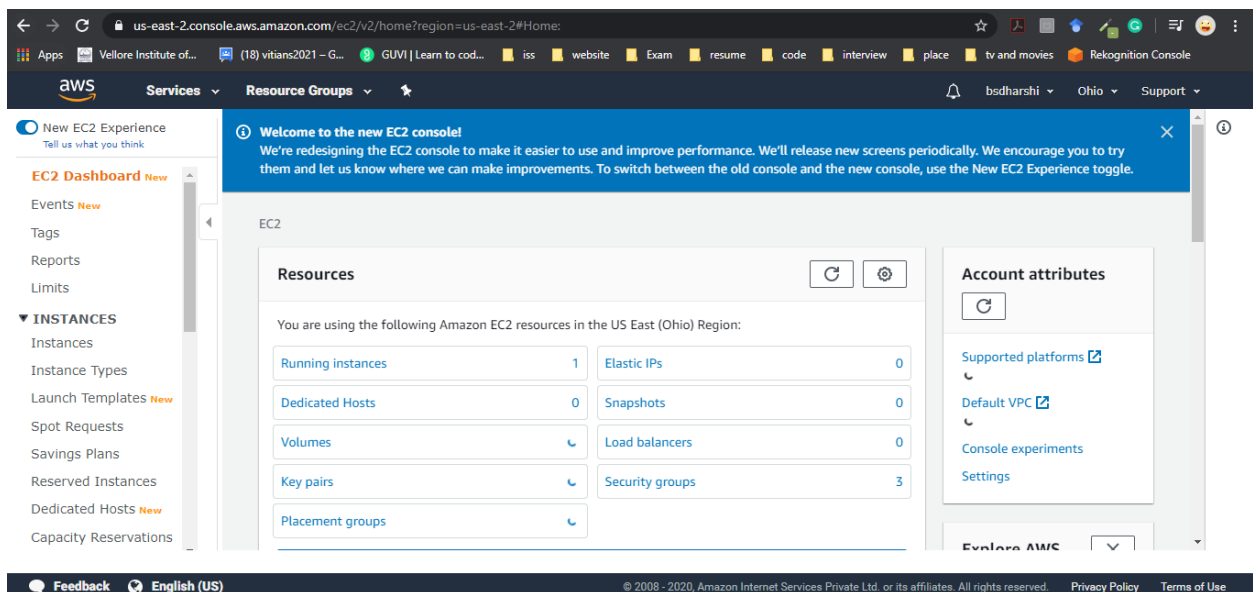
us-east-2.console.aws.amazon.com/ec2/v2/home?region=us-east-2#Home:

Apps Vellore Institute of... (18) vitians2021 – G... GUVI | Learn to cod... iss website Exam resume code interview place tv and movies Rekognition Console

aws Services Resource Groups bsdharshi Ohio Support

New EC2 Experience
Tell us what you think

EC2 Dashboard New
Events New
Tags
Reports
Limits
▼ INSTANCES
Instances
Instance Types
Launch Templates New
Spot Requests
Savings Plans
Reserved Instances
Dedicated Hosts New
Capacity Reservations

Welcome to the new EC2 console!
We're redesigning the EC2 console to make it easier to use and improve performance. We'll release new screens periodically. We encourage you to try them and let us know where we can make improvements. To switch between the old console and the new console, use the New EC2 Experience toggle.

EC2

Resources

You are using the following Amazon EC2 resources in the US East (Ohio) Region:

| | | | |
|---|---|---|---|
| Running instances | 1 | Elastic IPs | 0 |
| Dedicated Hosts | 0 | Snapshots | 0 |
| Volumes | | Load balancers | 0 |
| Key pairs | | Security groups | 3 |
| Placement groups | | | |

Account attributes

Supported platforms
Default VPC
Console experiments
Settings

Explore AWS

Feedback English (US) © 2008 - 2020, Amazon Internet Services Private Ltd. or its affiliates. All rights reserved. Privacy Policy Terms of Use